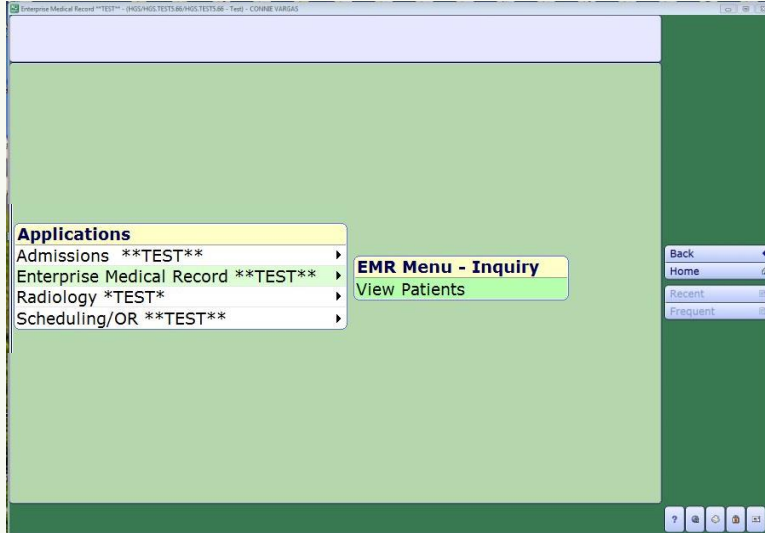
Enterprise Medical Record **TEST** - (HGS/HGS.TEST5.66/HGS.TEST5.66 - Test) - CONNIE VARGAS

Applications
Admissions **TEST**
Enterprise Medical Record **TEST**
Radiology *TEST*
Scheduling/OR **TEST**

EMR Menu - Inquiry
View Patients

Back
Home
Recent
Frequent

?